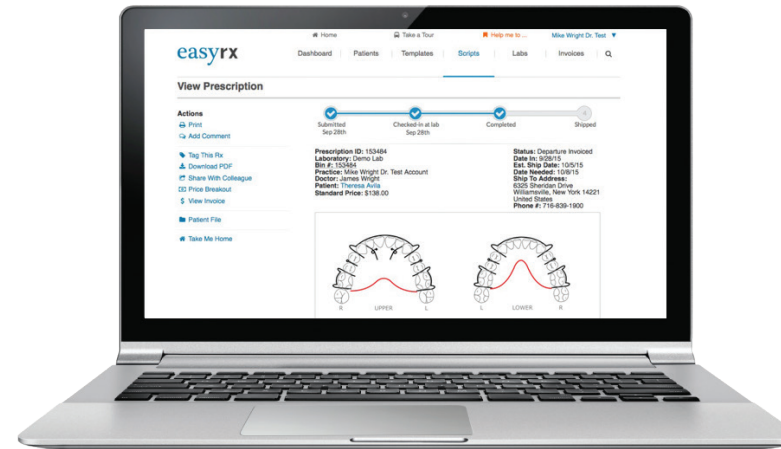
Home Take a Tour Help me to ... Mike Wright Dr. Test

easyrx

Dashboard | Patients | Templates | Scripts | Labs | Invoices

View Prescription

Actions
Print
Add Comment

Tag This Rx
Download PDF
Share With Colleague
Price Breakout
View Invoice

Patient File

Take Me Home

Submitted Sep 28th
Checked-in at lab Sep 28th
Completed
Shipped

Prescription ID: 153484
Laboratory: Demo Lab
Bin #: 153484
Practice: Mike Wright Dr. Test Account
Doctor: James Wright
Patient: Theresa Avila
Standard Price: $138.00

Status: Departure Invoiced
Date In: 9/28/15
Est. Ship Date: 10/5/15
Date Needed: 10/8/15
Ship To Address:
6325 Sheridan Drive
Williamsville, New York 14221
United States
Phone #: 716-839-1900

R UPPER L

L LOWER R